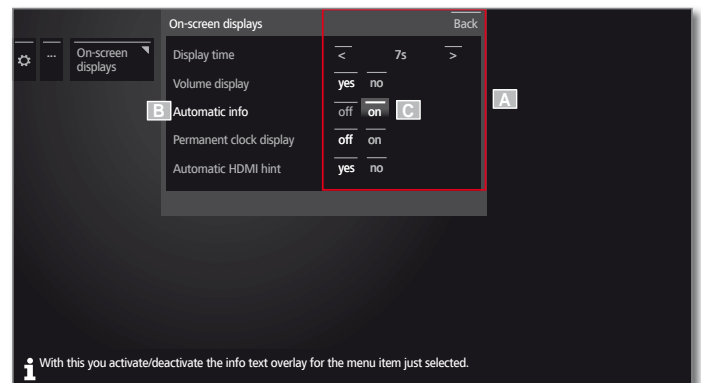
On-screen displays

Back

On-screen displays

...

Display time < 7s >

Volume display yes no

B Automatic info off on C

A

Permanent clock display off on

Automatic HDMI hint yes no

With this you activate/deactivate the info text overlay for the menu item just selected.